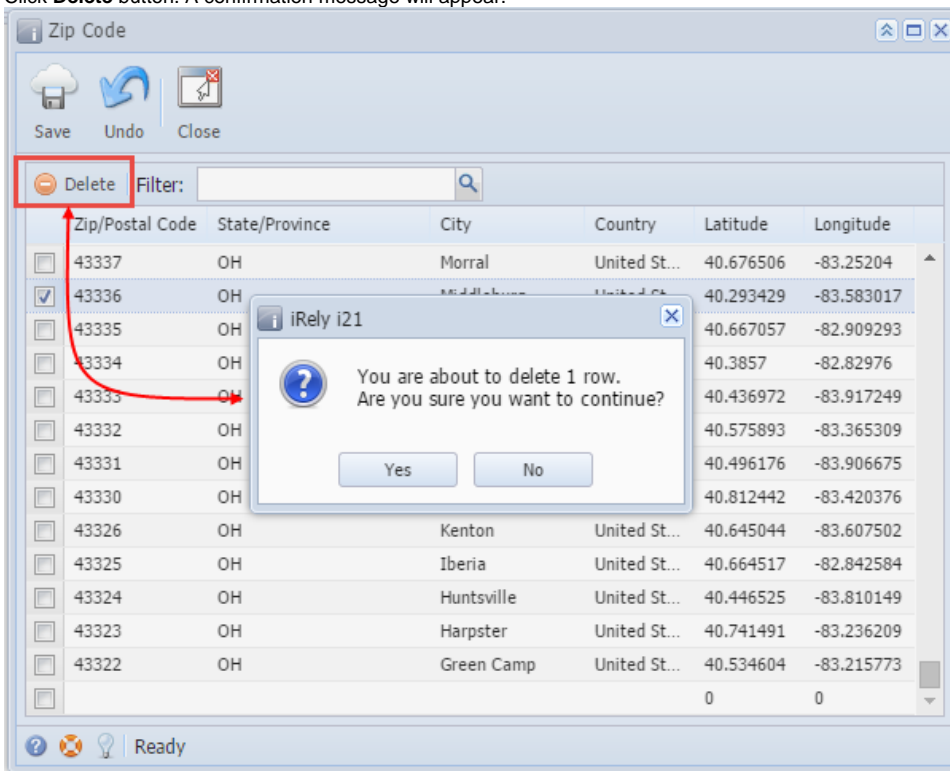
Click **Delete** button. A confirmation message will appear.

Zip Code

Save Undo Close

Delete Filter:

| | Zip/Postal Code | State/Province | City | Country | Latitude | Longitude |
|---|---|---|---|---|---|---|
| | 43337 | OH | Morral | United St... | 40.676506 | -83.25204 |
| ✓ | 43336 | OH | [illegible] | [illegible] | 40.293429 | -83.583017 |
| | 43335 | OH | | | 40.667057 | -82.909293 |
| | 43334 | OH | | | 40.3857 | -82.82976 |
| | 43333 | OH | | | 40.436972 | -83.917249 |
| | 43332 | OH | | | 40.575893 | -83.365309 |
| | 43331 | OH | | | 40.496176 | -83.906675 |
| | 43330 | OH | | | 40.812442 | -83.420376 |
| | 43326 | OH | Kenton | United St... | 40.645044 | -83.607502 |
| | 43325 | OH | Iberia | United St... | 40.664517 | -82.842584 |
| | 43324 | OH | Huntsville | United St... | 40.446525 | -83.810149 |
| | 43323 | OH | Harpster | United St... | 40.741491 | -83.236209 |
| | 43322 | OH | Green Camp | United St... | 40.534604 | -83.215773 |
| | | | | | 0 | 0 |

iRely i21

You are about to delete 1 row.
Are you sure you want to continue?

Yes No

Ready